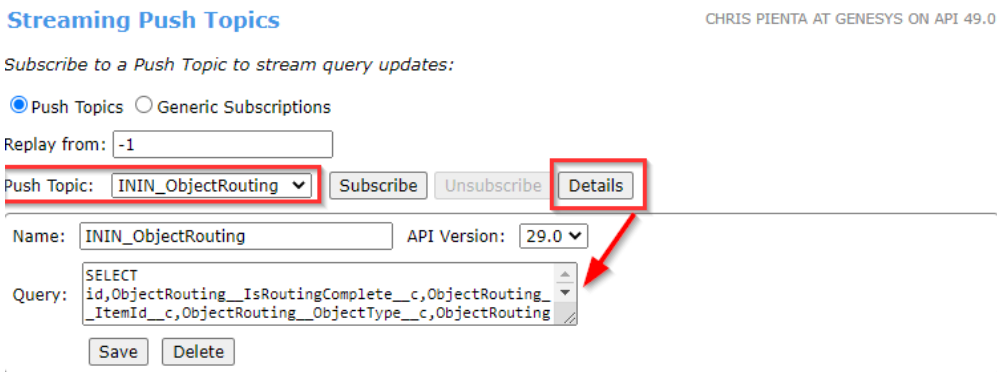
Streaming Push Topics

CHRIS PIENTA AT GENESYS ON API 49.0

Subscribe to a Push Topic to stream query updates:

Push Topics Generic Subscriptions

Replay from: -1

Push Topic: ININ_ObjectRouting Subscribe Unsubscribe Details

Name: ININ_ObjectRouting API Version: 29.0

Query: SELECT id,ObjectRouting__IsRoutingComplete__c,ObjectRouting__ItemId__c,ObjectRouting__ObjectType__c,ObjectRouting

Save Delete